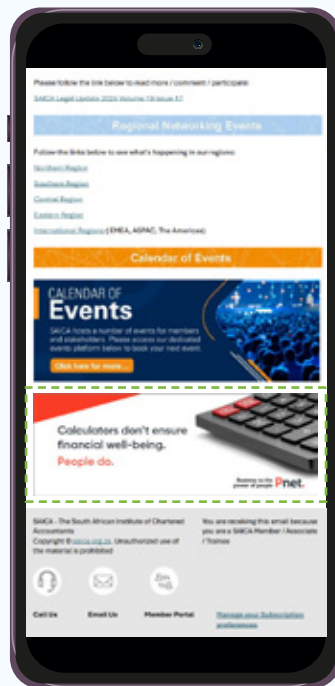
Please follow the link below to read more / comment / participate:

SAICA Legal Update 2024 Volume 19 Issue 17

Regional Networking Events

Follow the links below to see what's happening in our regions:

Northern Region

Southern Region

Central Region

Eastern Region

International Regions (EMEA, ASPAC, The Americas)

Calendar of Events

CALENDAR OF Events

SAICA hosts a number of events for members and stakeholders. Please access our dedicated events platform below to book your next event.

Click here for more...

Calculators don't ensure financial well-being.

People do.

Pnet.

SAICA - The South African Institute of Chartered Accountants

Copyright © saica.org.za. Unauthorized use of the material is prohibited

You are receiving this email because you are a SAICA Member / Associate / Trainee

Call Us

Email Us

Member Portal

Manage your Subscription preferences